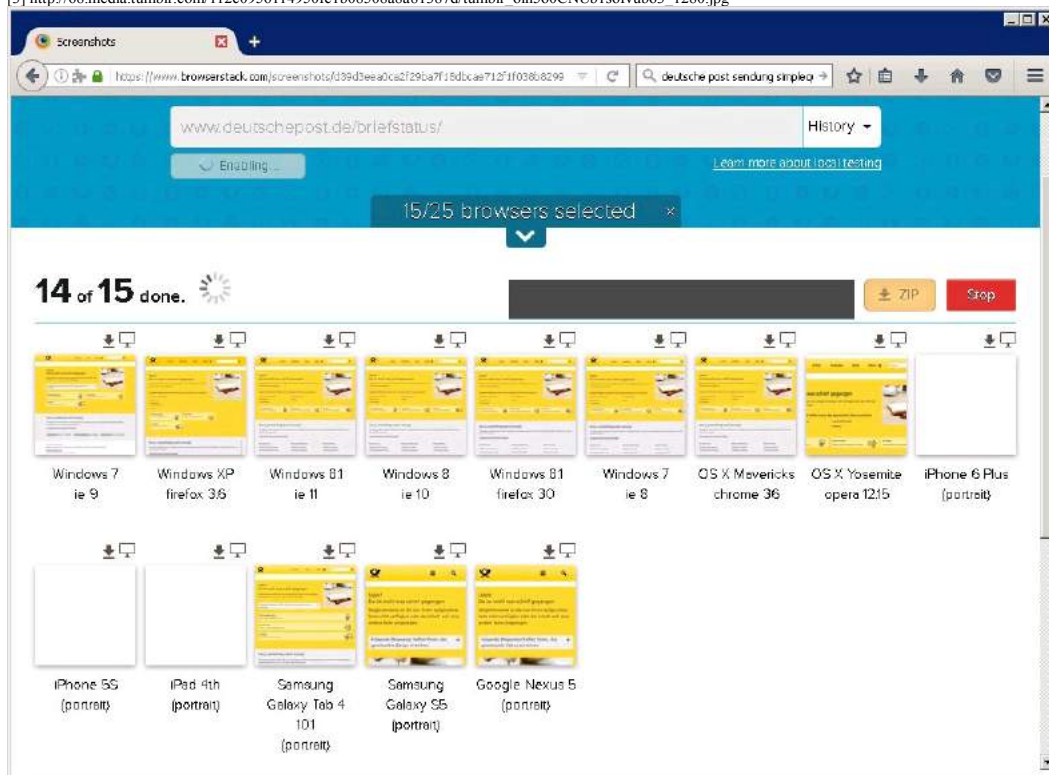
[5] http://68.media.tumblr.com/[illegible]/tumblr_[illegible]_1280.jpg

Screenshots

https://www.browserstack.com/screenshots/d39d3eea0ca2f29ba7f18dbcae712f1f038b8299

deutsche post sendung simpleq

www.deutschepost.de/briefstatus/

History

Enabling...

Learn more about local testing

15/25 browsers selected ×

14 of 15 done.

ZIP

Stop

Windows 7 ie 9

Windows XP firefox 3.6

Windows 8.1 ie 11

Windows 8 ie 10

Windows 8.1 firefox 30

Windows 7 ie 8

OS X Mavericks chrome 36

OS X Yosemite opera 12.15

iPhone 6 Plus (portrait)

iPhone 5S (portrait)

iPad 4th (portrait)

Samsung Galaxy Tab 4 10.1 (portrait)

Samsung Galaxy S5 (portrait)

Google Nexus 5 (portrait)